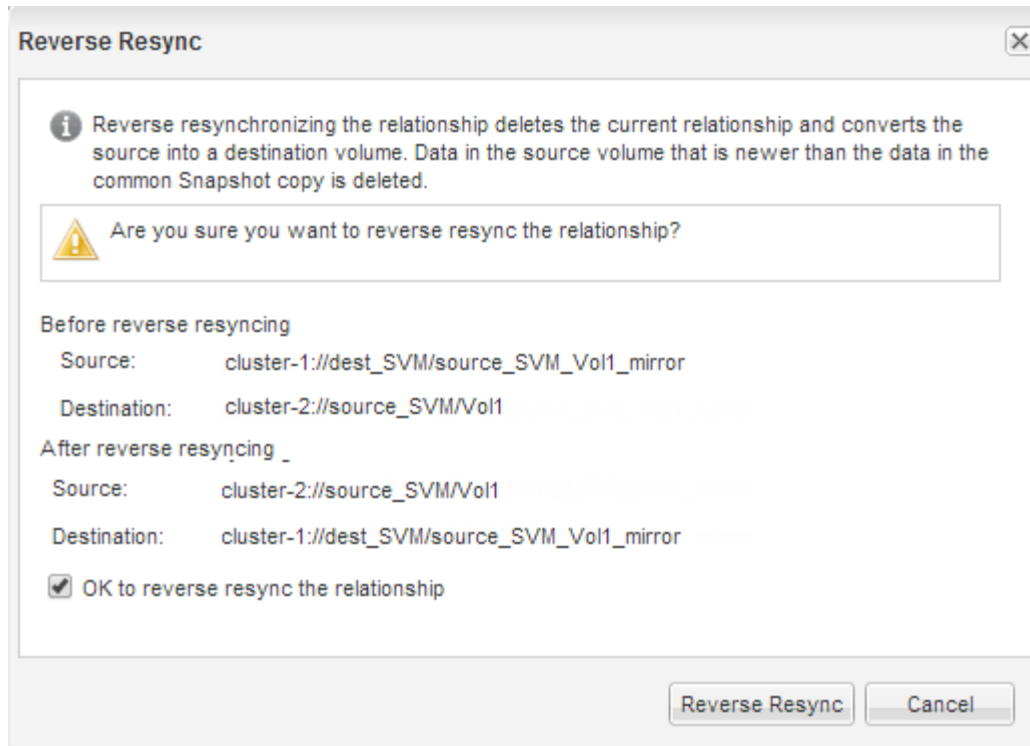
Reverse Resync

Reverse resynchronizing the relationship deletes the current relationship and converts the source into a destination volume. Data in the source volume that is newer than the data in the common Snapshot copy is deleted.

Are you sure you want to reverse resync the relationship?

Before reverse resyncing

Source: cluster-1://dest_SVM/source_SVM_Vol1_mirror

Destination: cluster-2://source_SVM/Vol1

After reverse resyncing

Source: cluster-2://source_SVM/Vol1

Destination: cluster-1://dest_SVM/source_SVM_Vol1_mirror

OK to reverse resync the relationship

Reverse Resync

Cancel